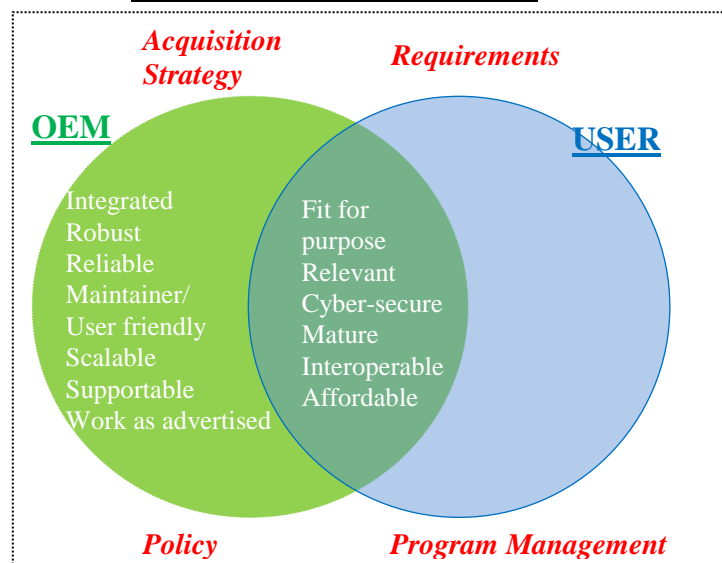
Acquisition Strategy

Requirements

OEM

USER

Integrated
Robust
Reliable
Maintainer/
User friendly
Scalable
Supportable
Work as advertised

Fit for purpose
Relevant
Cyber-secure
Mature
Interoperable
Affordable

Policy

Program Management